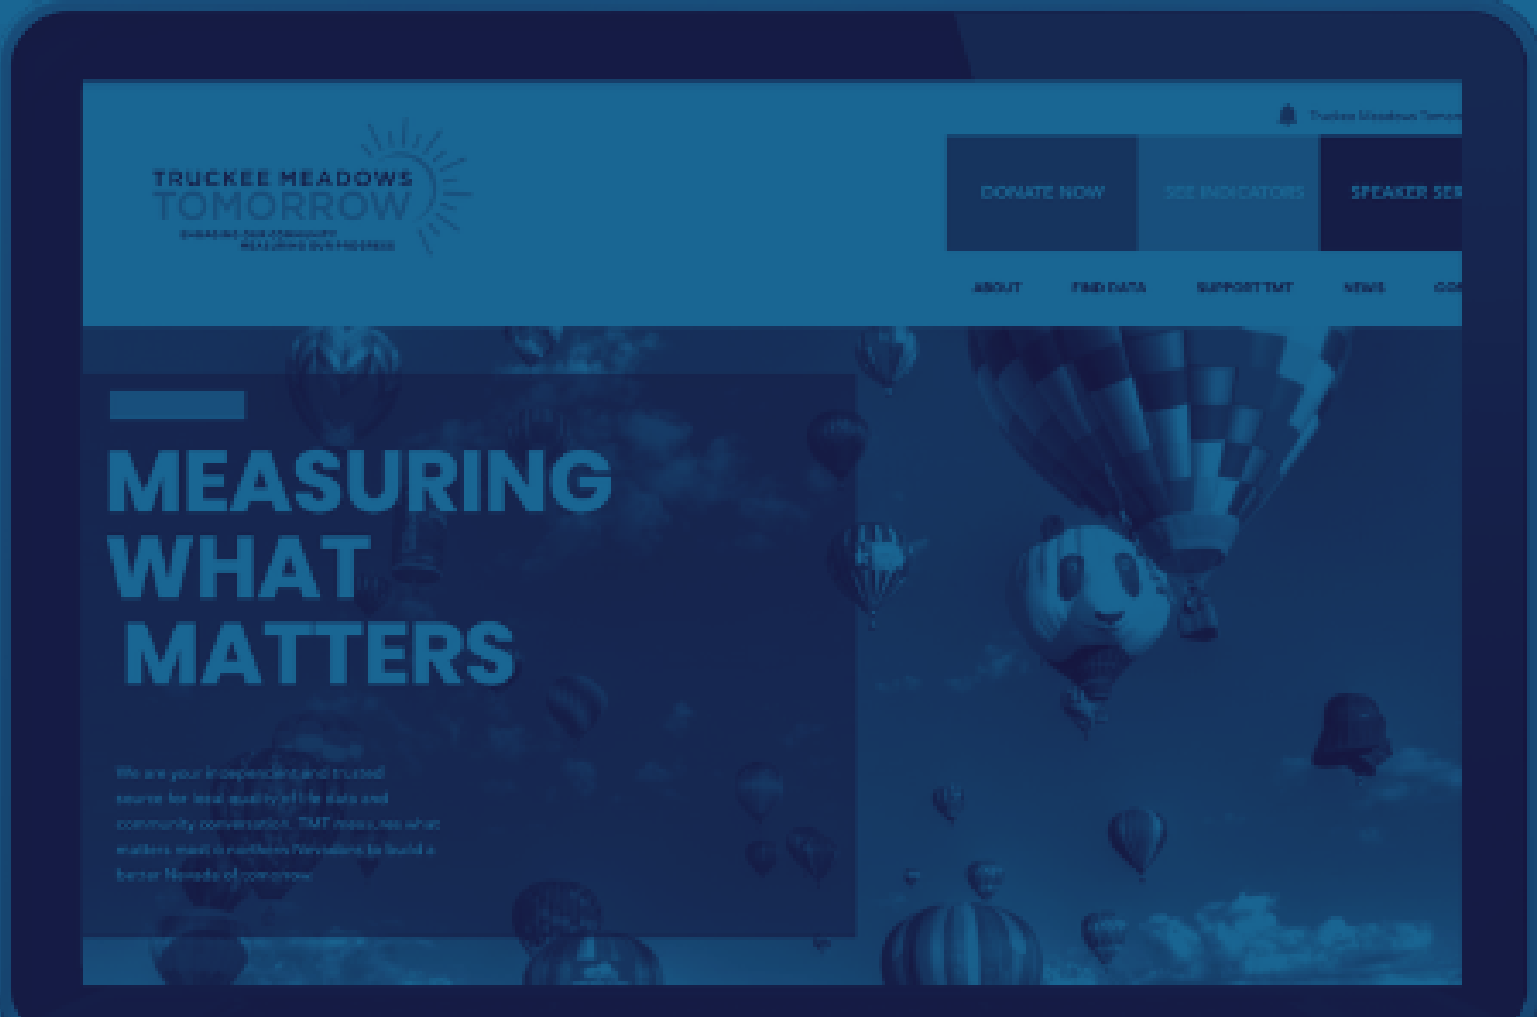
TRUCKEE MEADOWS TOMORROW

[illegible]

Truckee Meadows Tomo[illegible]

DONATE NOW

SEE INDICATORS

SPEAKER SER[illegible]

ABOUT

FIND DATA

SUPPORT TMT

NEWS

CO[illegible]

MEASURING WHAT MATTERS

We are your independent and trusted source for local quality of life data and community conversation. TMT measures what matters most to northern Nevadans to build a better Nevada of tomorrow.